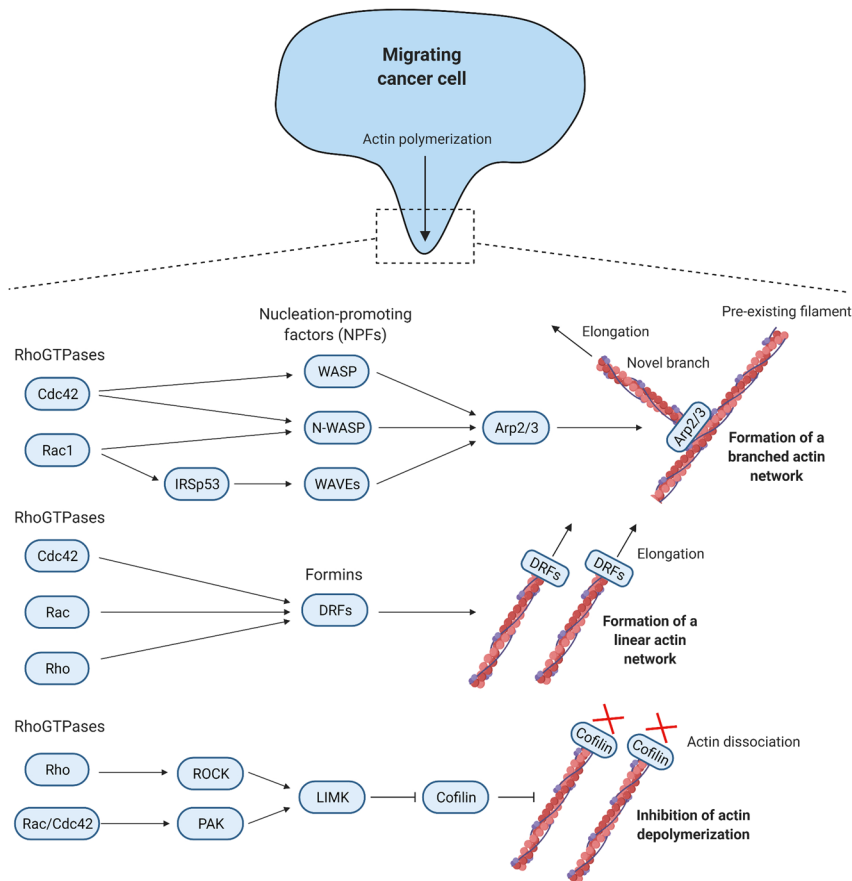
Migrating cancer cell

Actin polymerization

Nucleation-promoting factors (NPFs)

RhoGTPases

Cdc42

Rac1

WASP

N-WASP

IRSp53

WAVEs

Arp2/3

Elongation

Novel branch

Pre-existing filament

Arp2/3

Formation of a branched actin network

RhoGTPases

Cdc42

Rac

Rho

Formins

DRFs

DRFs

DRFs

Elongation

Formation of a linear actin network

RhoGTPases

Rho

Rac/Cdc42

ROCK

PAK

LIMK

Cofilin

Cofilin

Cofilin

Actin dissociation

Inhibition of actin depolymerization